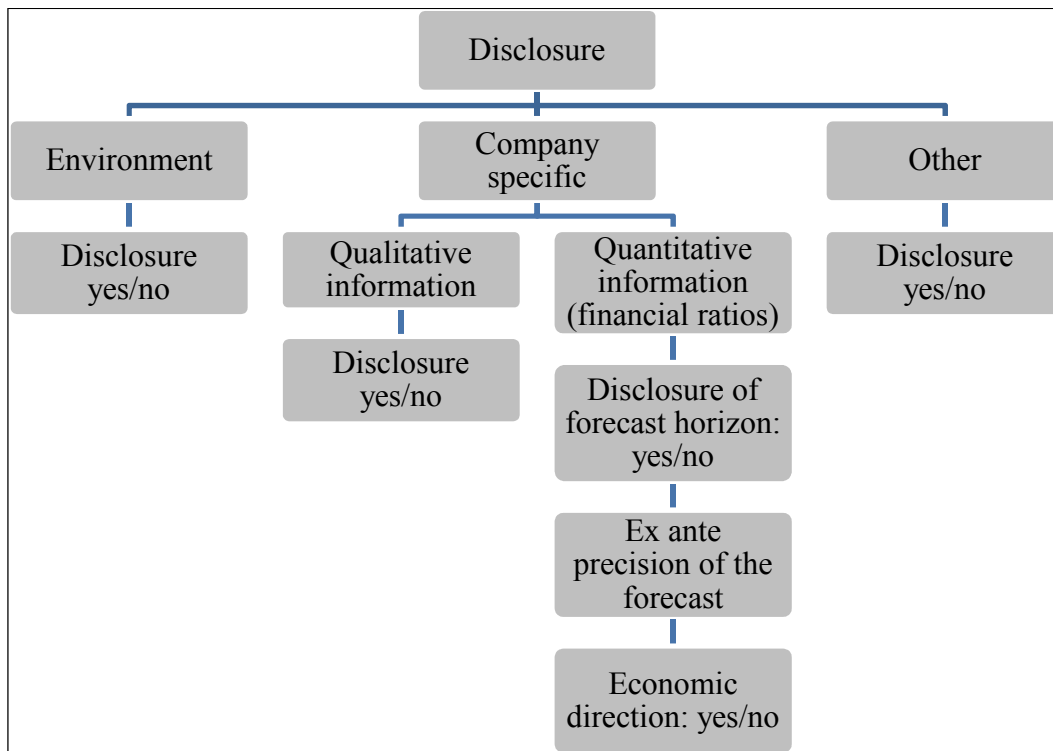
Disclosure

Environment

Disclosure yes/no

Company specific

Qualitative information

Disclosure yes/no

Quantitative information (financial ratios)

Disclosure of forecast horizon: yes/no

Ex ante precision of the forecast

Economic direction: yes/no

Other

Disclosure yes/no